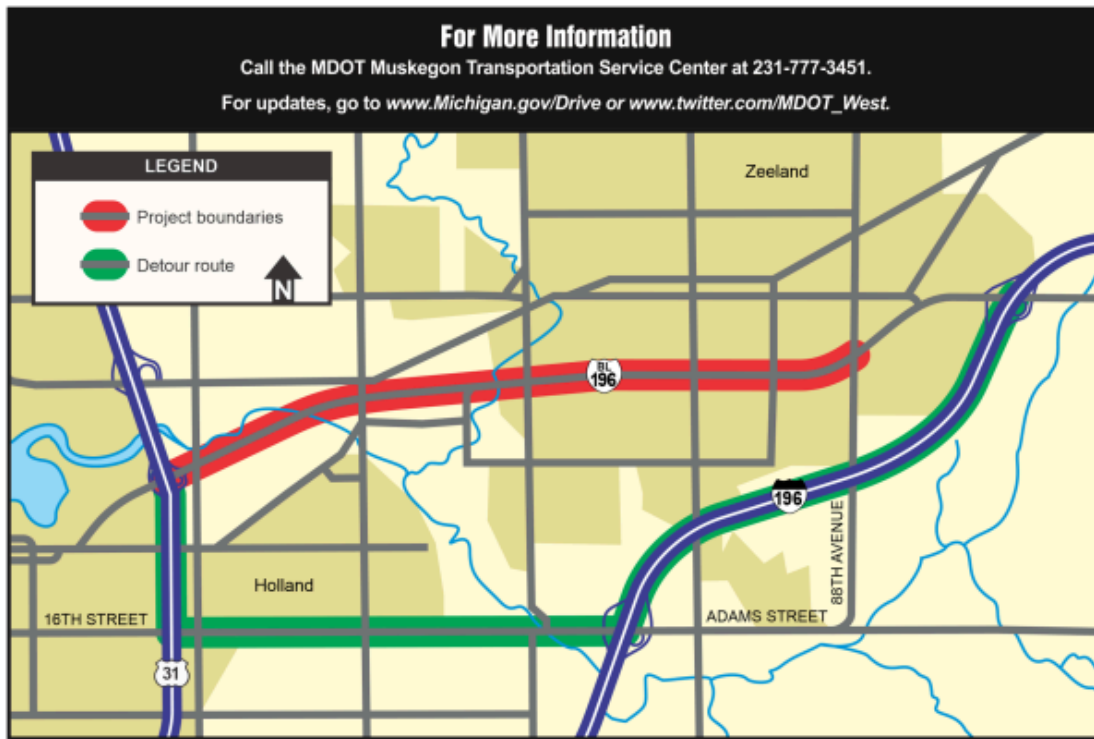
For More Information

Call the MDOT Muskegon Transportation Service Center at 231-777-3451.

For updates, go to www.Michigan.gov/Drive or www.twitter.com/MDOT_West.

LEGEND

Project boundaries

Detour route

N

Zeeland

BL 196

196

88TH AVENUE

Holland

16TH STREET

ADAMS STREET

31